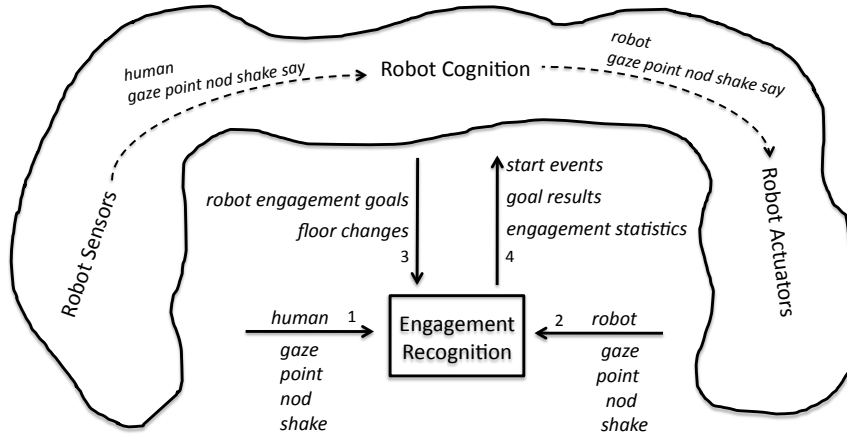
human
gaze point nod shake say

Robot Cognition

robot
gaze point nod shake say

Robot Sensors

robot engagement goals
floor changes
3

start events
goal results
engagement statistics
4

Robot Actuators

human 1
gaze
point
nod
shake

Engagement Recognition

2 robot
gaze
point
nod
shake